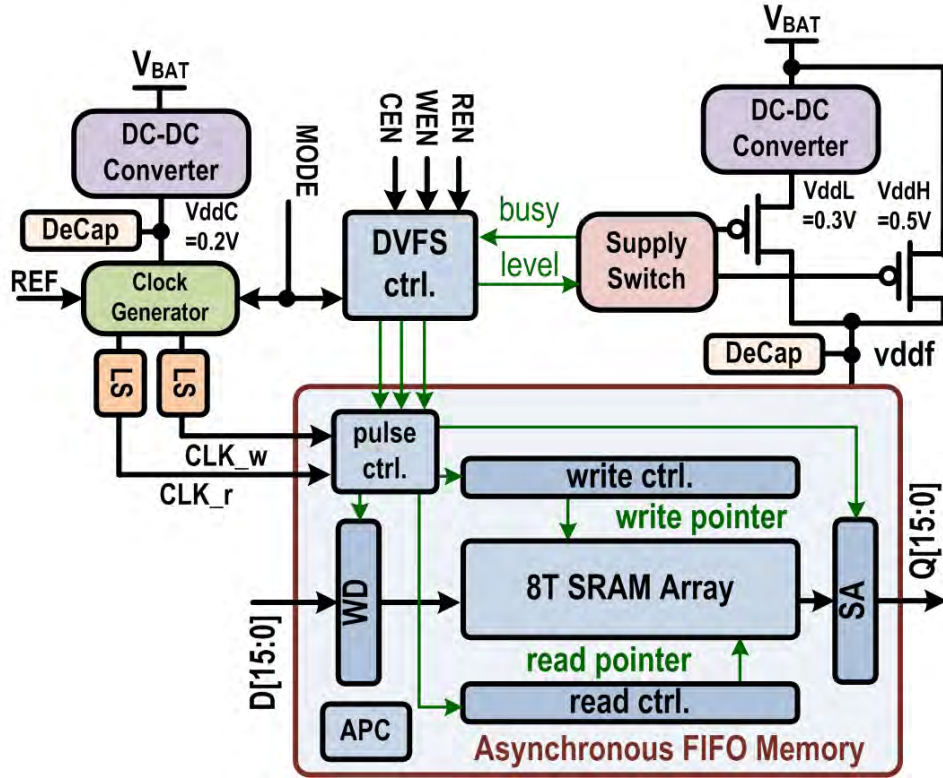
$V_{BAT}$
DC-DC Converter
DeCap
VddC =0.2V
REF
Clock Generator
LS
LS
MODE
CEN
WEN
REN
DVFS ctrl.
busy
level
Supply Switch
$V_{BAT}$
DC-DC Converter
VddL =0.3V
VddH =0.5V
DeCap
vddf
pulse ctrl.
CLK_w
CLK_r
write ctrl.
write pointer
WD
8T SRAM Array
SA
Q[15:0]
D[15:0]
read pointer
read ctrl.
APC
Asynchronous FIFO Memory